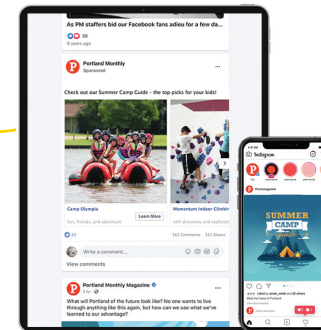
As PM staffers bid our Facebook fans adieu for a better
55
8 years ago

Portland Monthly
Sponsored

Check out our Summer Camp Guide – the top picks for your kids!

Camp Olympia
fun, friends, and adventure
Learn More

Momentum Indoor Climbin
self-discovery and explorat

20
562 Comments 53 Shares

Write a comment...

View comments

Portland Monthly Magazine
What will Portland of the future look like? No one wants to live through anything like this again, but how can we use what we've learned to our advantage?

Instagram

pdxmonthly

SUMMER CAMP

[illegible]